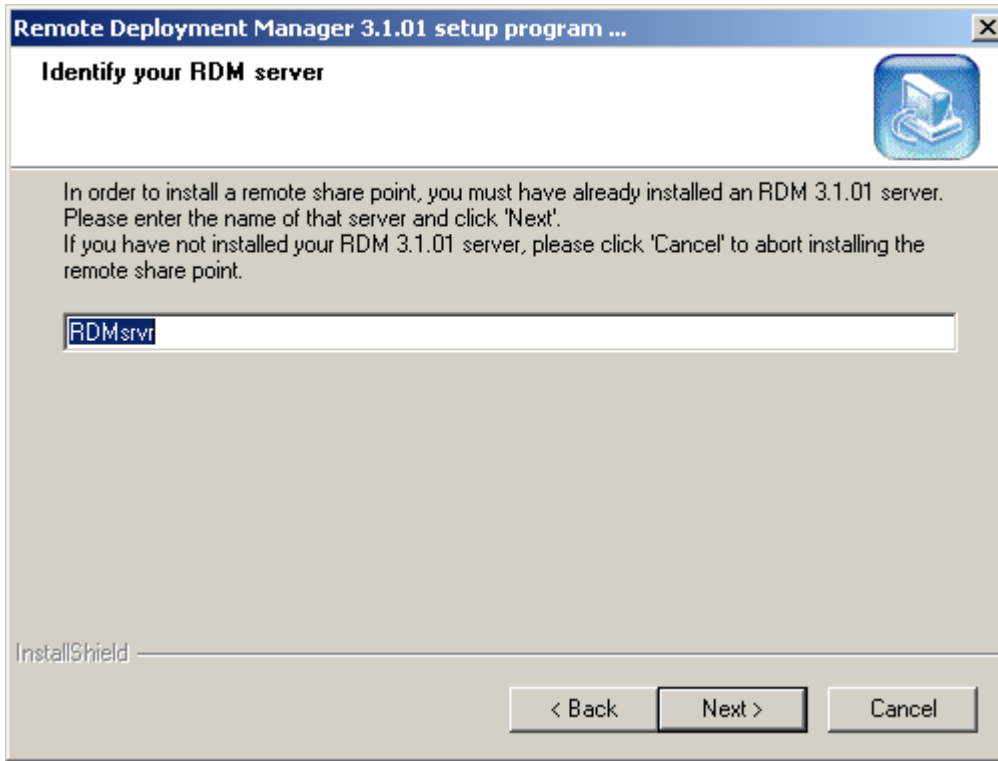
Remote Deployment Manager 3.1.01 setup program ...

Identify your RDM server

In order to install a remote share point, you must have already installed an RDM 3.1.01 server. Please enter the name of that server and click 'Next'.
If you have not installed your RDM 3.1.01 server, please click 'Cancel' to abort installing the remote share point.

RDMsrvr

InstallShield

< Back
Next >
Cancel